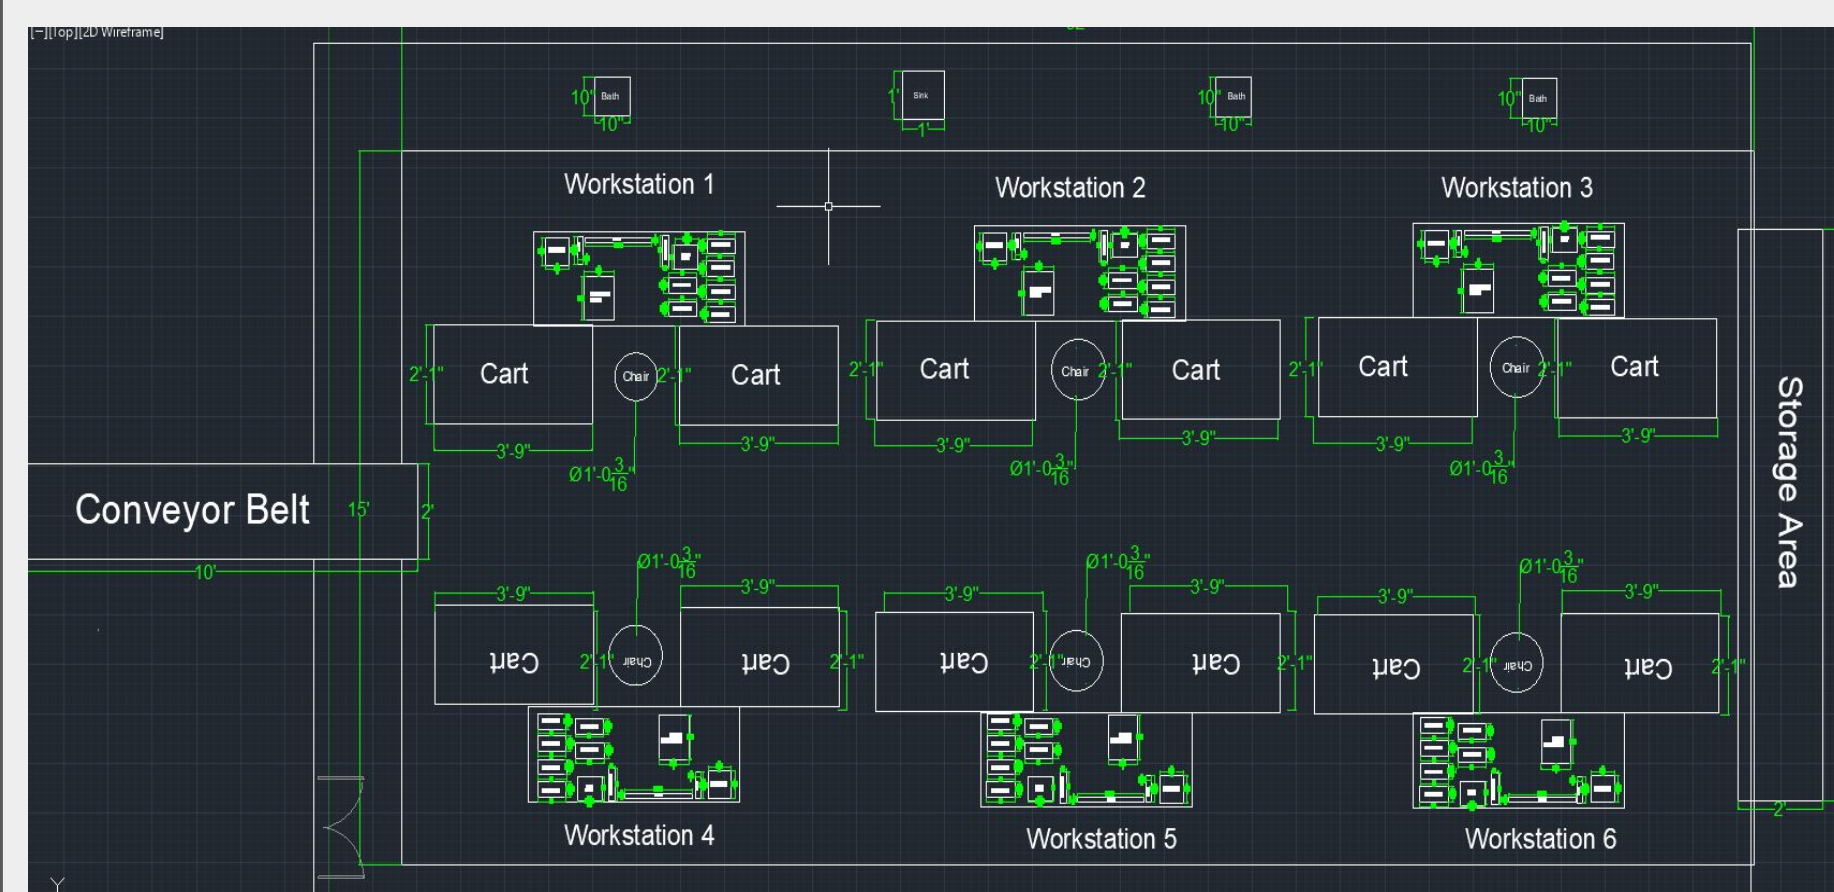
[–][Top][2D Wireframe]

10" Bath 10"
1' Sink 1'
10" Bath 10"
10" Bath 10"

Workstation 1
Workstation 2
Workstation 3

2'-1" Cart Chair 2'-1" Cart
3'-9" 3'-9"
Ø1'-0$\frac{3}{16}$"

2'-1" Cart Chair 2'-1" Cart
3'-9" 3'-9"
Ø1'-0$\frac{3}{16}$"

2'-1" Cart Chair 2'-1" Cart
3'-9" 3'-9"
Ø1'-0$\frac{3}{16}$"

Conveyor Belt
15'
2'
10'

Storage Area

Ø1'-0$\frac{3}{16}$"
3'-9" 3'-9"
Cart 2'-1" Chair Cart 2'-1"

Ø1'-0$\frac{3}{16}$"
3'-9" 3'-9"
Cart 2'-1" Chair Cart 2'-1"

Ø1'-0$\frac{3}{16}$"
3'-9" 3'-9"
Cart 2'-1" Chair Cart 2'-1"

2'

Workstation 4
Workstation 5
Workstation 6